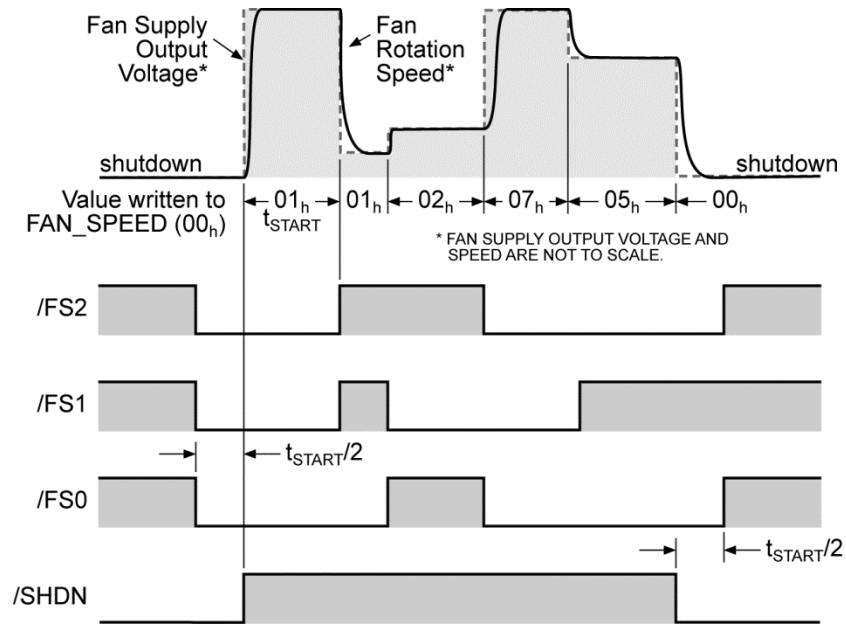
Fan Supply Output Voltage*

Fan Rotation Speed*

shutdown

shutdown

Value written to FAN_SPEED ($00_h$)

$01_h$

$t_{START}$

$01_h$

$02_h$

$07_h$

$05_h$

$00_h$

* FAN SUPPLY OUTPUT VOLTAGE AND SPEED ARE NOT TO SCALE.

/FS2

/FS1

$t_{START}/2$

/FS0

$t_{START}/2$

/SHDN